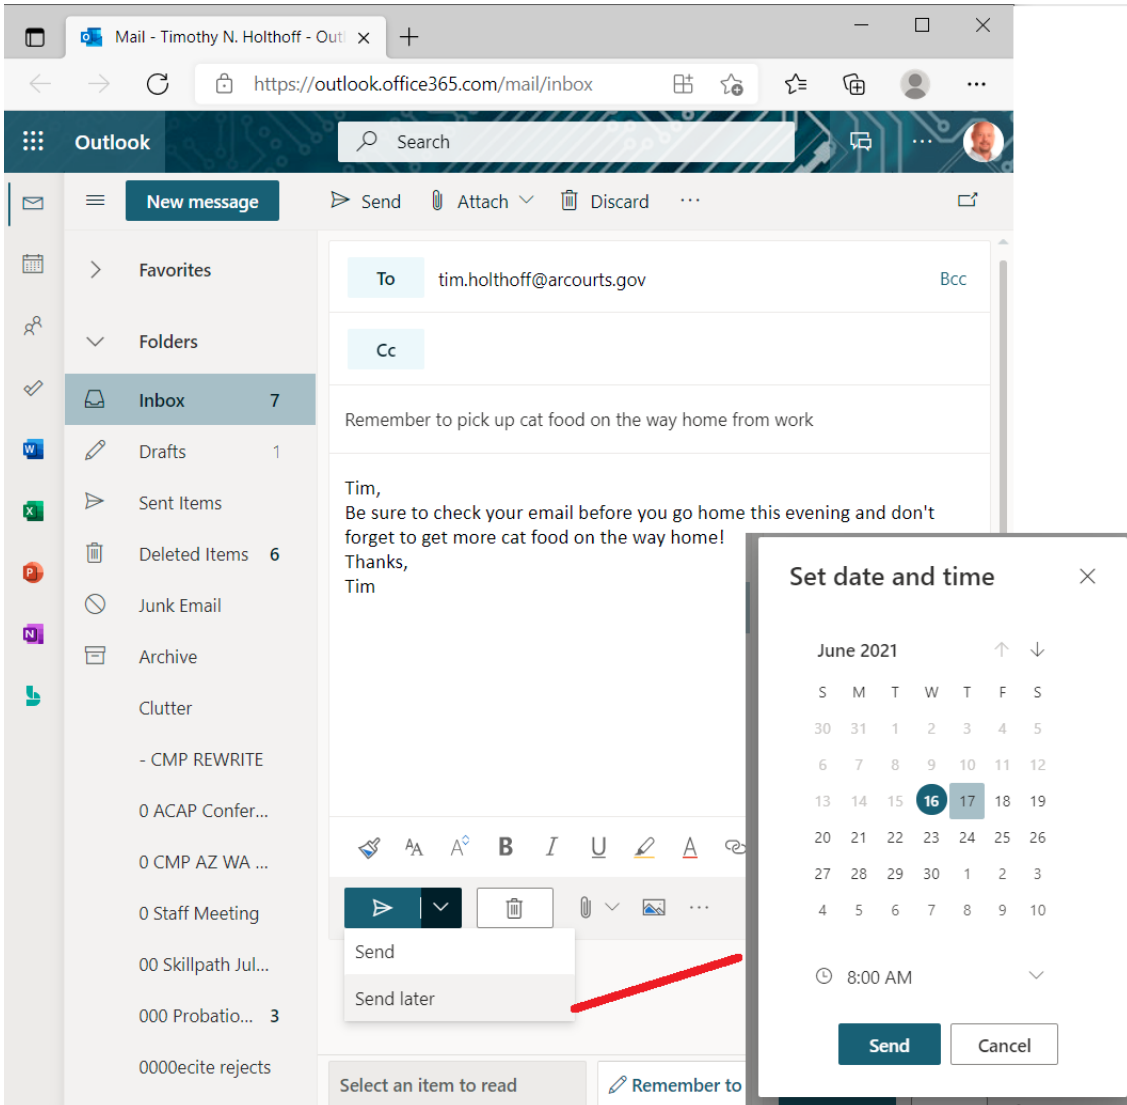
Mail - Timothy N. Holthoff - Outl

https://outlook.office365.com/mail/inbox

Outlook

Search

New message

Send Attach Discard ···

Favorites

Folders

Inbox 7

Drafts 1

Sent Items

Deleted Items 6

Junk Email

Archive

Clutter

- CMP REWRITE

0 ACAP Confer...

0 CMP AZ WA ...

0 Staff Meeting

00 Skillpath Jul...

000 Probatio... 3

0000ecite rejects

To tim.holthoff@arcourts.gov Bcc

Cc

Remember to pick up cat food on the way home from work

Tim,
Be sure to check your email before you go home this evening and don't forget to get more cat food on the way home!
Thanks,
Tim

Send

Send later

Select an item to read

Remember to

Set date and time

June 2021

| S | M | T | W | T | F | S |
|---|---|---|---|---|---|---|
| 30 | 31 | 1 | 2 | 3 | 4 | 5 |
| 6 | 7 | 8 | 9 | 10 | 11 | 12 |
| 13 | 14 | 15 | 16 | 17 | 18 | 19 |
| 20 | 21 | 22 | 23 | 24 | 25 | 26 |
| 27 | 28 | 29 | 30 | 1 | 2 | 3 |
| 4 | 5 | 6 | 7 | 8 | 9 | 10 |

8:00 AM

Send Cancel